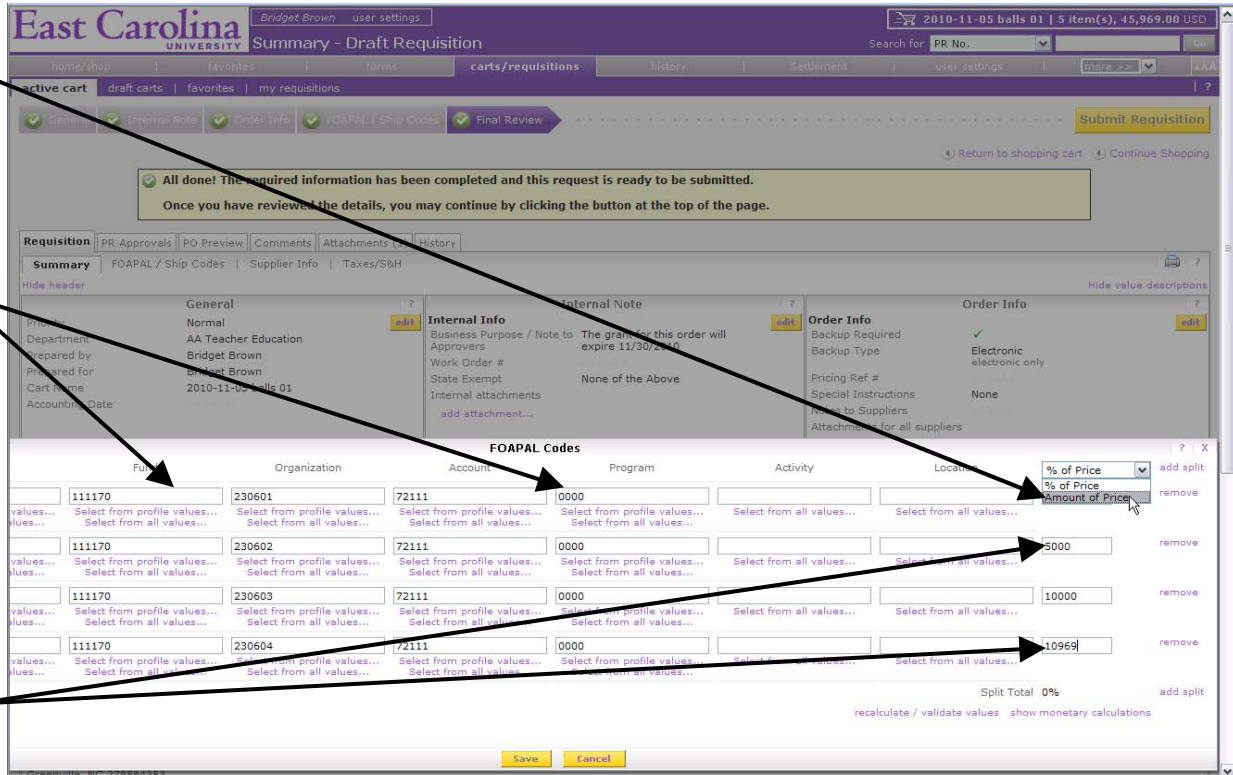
East Carolina UNIVERSITY

Bridget Brown user settings

Summary - Draft Requisition

2010-11-05 balls 01 | 5 item(s), 45,969.00 USD

Search for PR No. Go

home/shop | favorites | forms | carts/requisitions | history | Settlement | user settings | more >>

active cart | draft carts | favorites | my requisitions

General | Internal Note | Order Info | FOAPAL / Ship Codes | Final Review

Submit Requisition

Return to shopping cart | Continue Shopping

All done! The required information has been completed and this request is ready to be submitted.

Once you have reviewed the details, you may continue by clicking the button at the top of the page.

Requisition | PR Approvals | PO Preview | Comments | Attachments | History

Summary | FOAPAL / Ship Codes | Supplier Info | Taxes/S&H

Hide header

Hide value descriptions

General

edit

Priority Normal
Department AA Teacher Education
Prepared by Bridget Brown
Prepared for Bridget Brown
Cart Name 2010-11-05 balls 01
Accounting Date

Internal Note

edit

Internal Info
Business Purpose / Note to Approvers The grant for this order will expire 11/30/2010
Work Order #
State Exempt None of the Above
Internal attachments
add attachment...

Order Info

edit

Order Info
Backup Required ✓
Backup Type Electronic electronic only
Pricing Ref #
Special Instructions None
Notes to Suppliers
Attachments for all suppliers

FOAPAL Codes

| Fund | Organization | Account | Program | Activity | Location | % of Price | add split |
|---|---|---|---|---|---|---|---|
| 111170 | 230601 | 72111 | 0000 | | | % of Price / Amount of Price | remove |
| 111170 | 230602 | 72111 | 0000 | | | 5000 | remove |
| 111170 | 230603 | 72111 | 0000 | | | 10000 | remove |
| 111170 | 230604 | 72111 | 0000 | | | 10969 | remove |

Select from profile values...
Select from all values...

Split Total 0%

add split

recalculate / validate values show monetary calculations

Save Cancel

Greenville, NC 27858